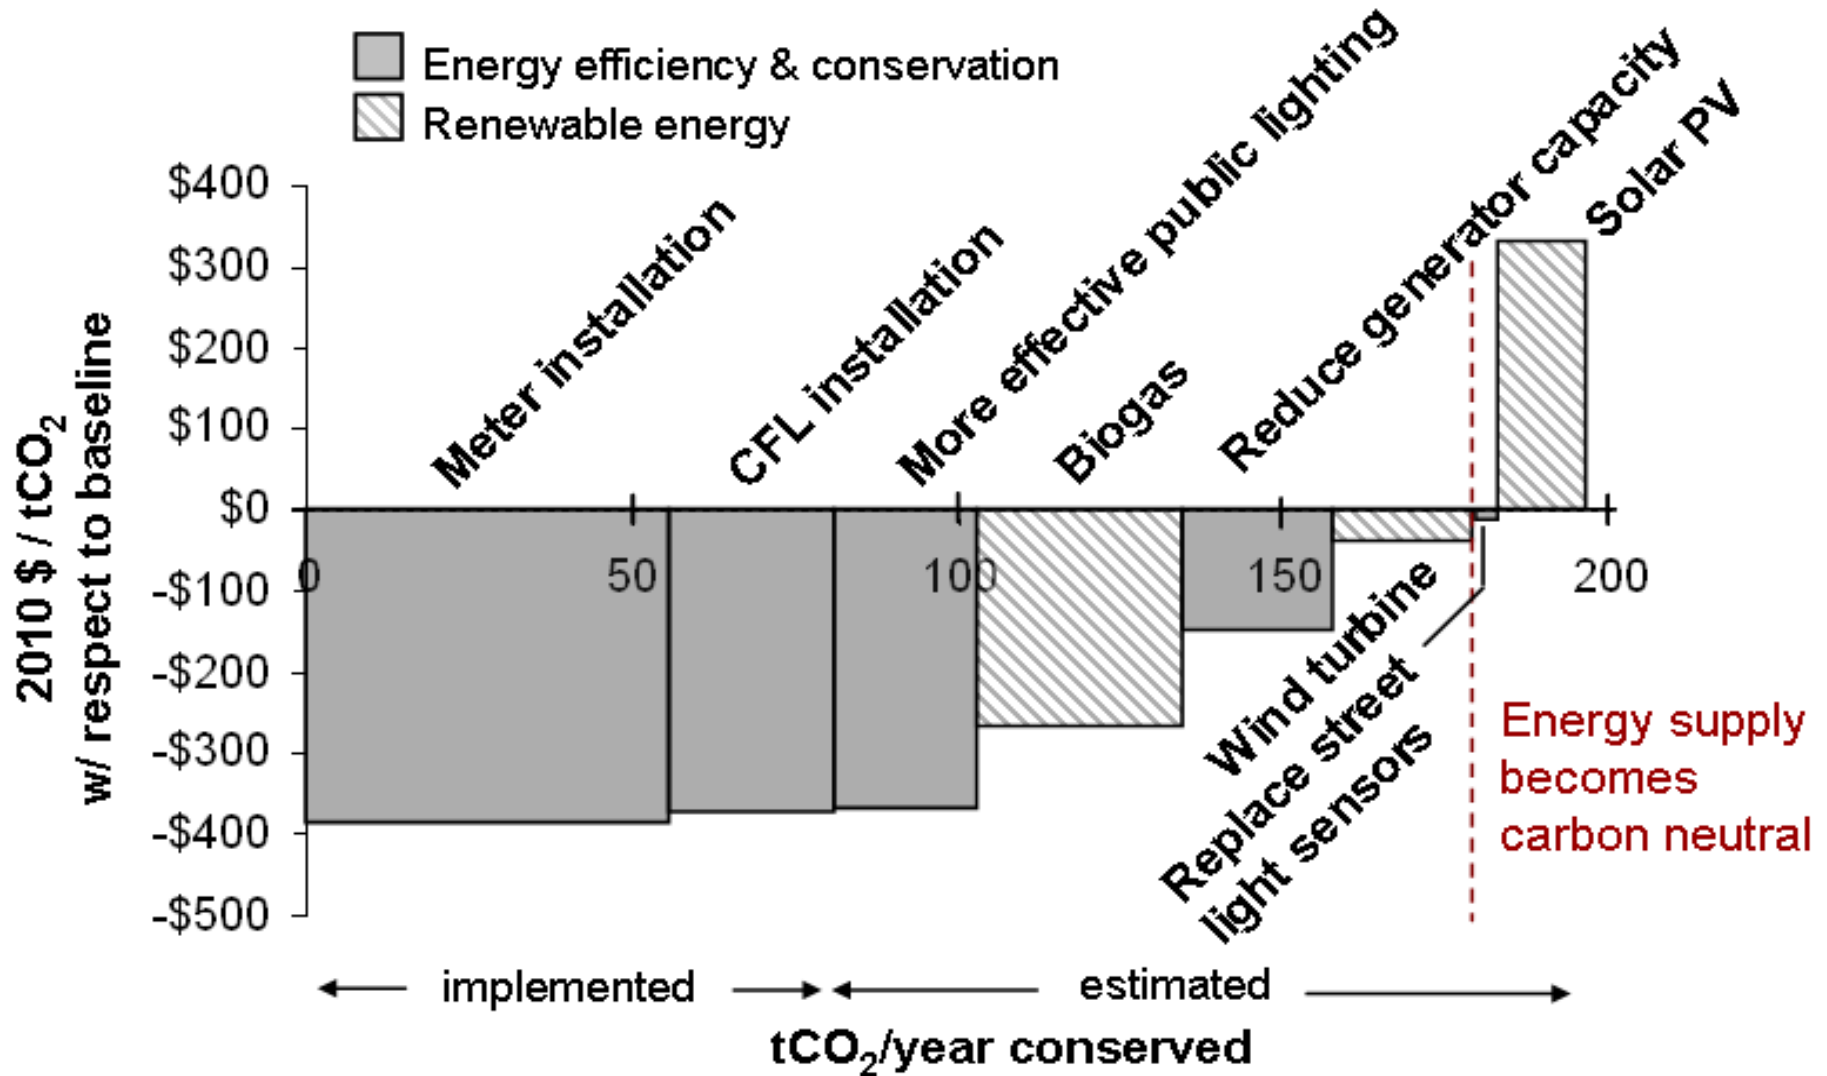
Energy efficiency & conservation
Renewable energy

2010 \$ / $tCO_2$ w/ respect to baseline

\$400
\$300
\$200
\$100
\$0
-\$100
-\$200
-\$300
-\$400
-\$500

0
50
100
150
200

Meter installation
CFL installation
More effective public lighting
Biogas
Reduce generator capacity
Solar PV
Wind turbine
Replace street light sensors

Energy supply becomes carbon neutral

implemented
estimated

$tCO_2$/year conserved